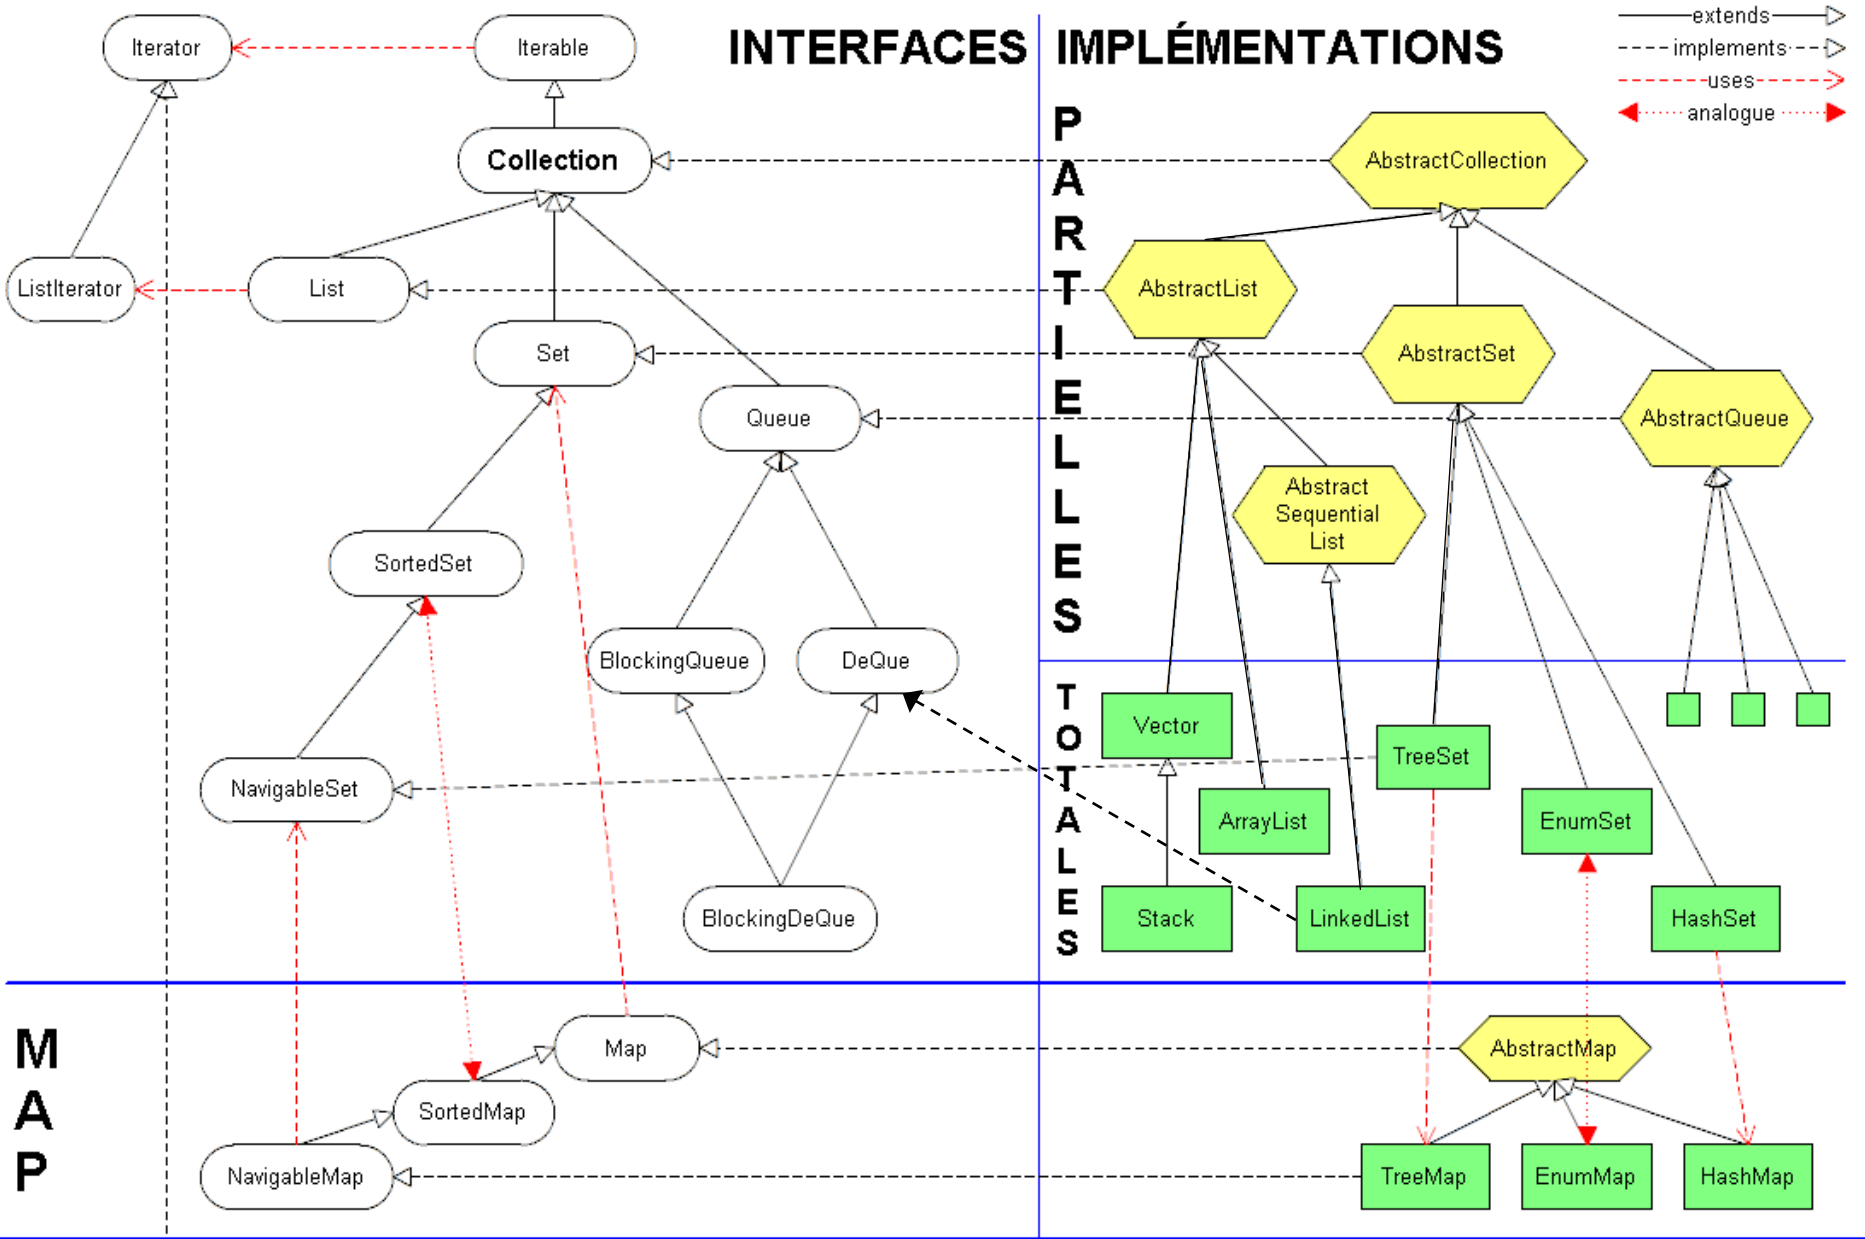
INTERFACES IMPLÉMENTATIONS

extends
implements
uses
analogue

Iterator
Iterable
Collection
ListIterator
List
Set
Queue
SortedSet
BlockingQueue
DeQue
NavigableSet
BlockingDeQue

PARTIELLES

AbstractCollection
AbstractList
AbstractSet
AbstractQueue
Abstract Sequential List

TOTALES

Vector
TreeSet
ArrayList
EnumSet
Stack
LinkedList
HashSet

MAP

Map
SortedMap
NavigableMap
AbstractMap
TreeMap
EnumMap
HashMap